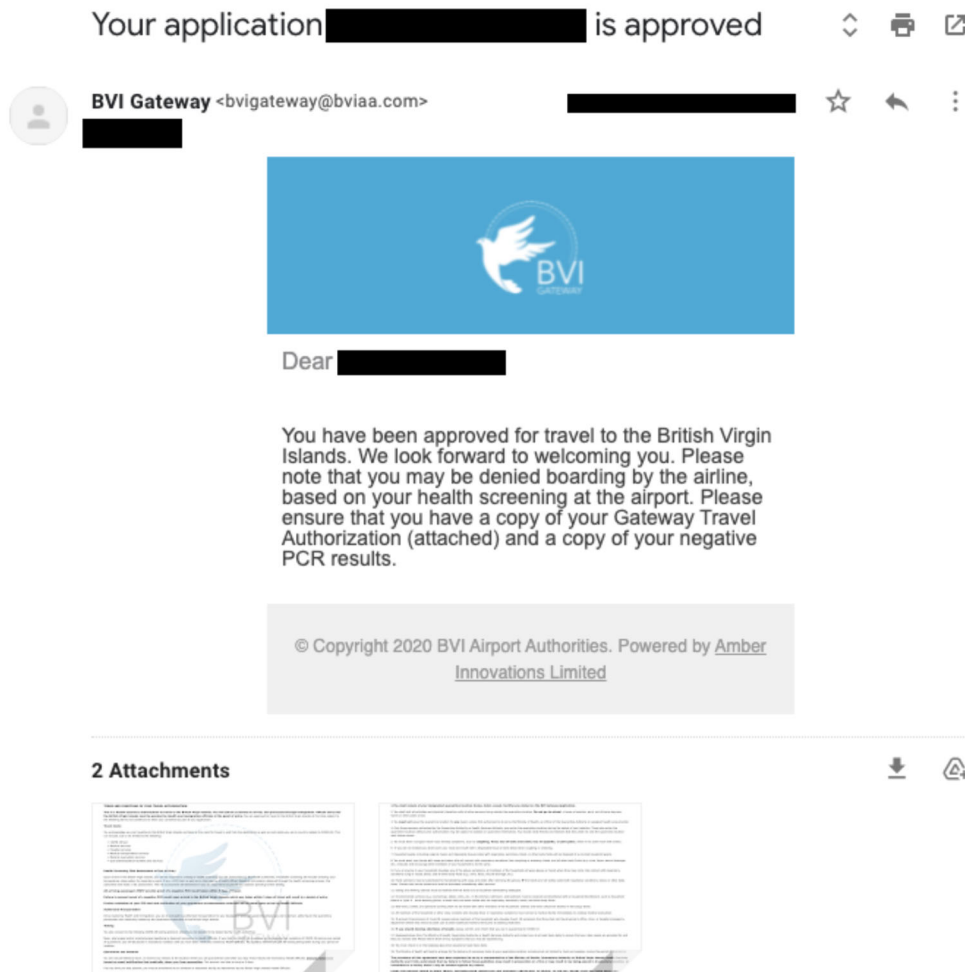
Your application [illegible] is approved

BVI Gateway <bvigateway@bviaa.com>

BVI GATEWAY

Dear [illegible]

You have been approved for travel to the British Virgin Islands. We look forward to welcoming you. Please note that you may be denied boarding by the airline, based on your health screening at the airport. Please ensure that you have a copy of your Gateway Travel Authorization (attached) and a copy of your negative PCR results.

© Copyright 2020 BVI Airport Authorities. Powered by Amber Innovations Limited

2 Attachments

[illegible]

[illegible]